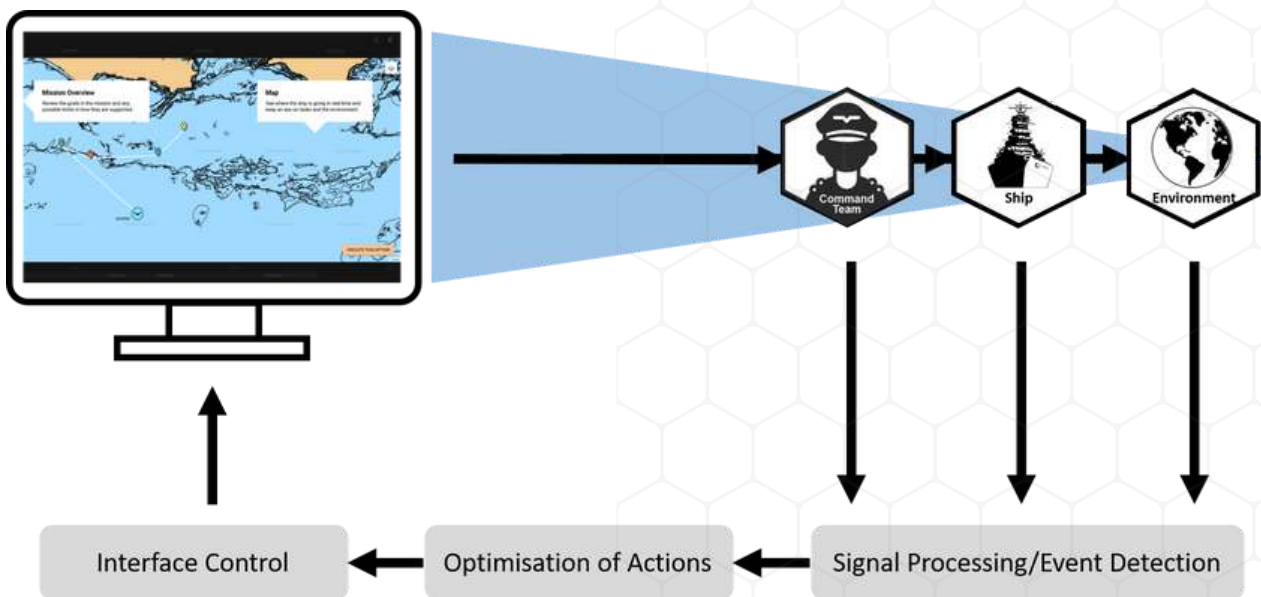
Mission Overview

Review the goals in the mission and any possible limits in how they are supported.

Map

See where the ship is going in real time and keep an eye on tasks and the environment.

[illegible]

Command Team

Ship

Environment

Interface Control

Optimisation of Actions

Signal Processing/Event Detection